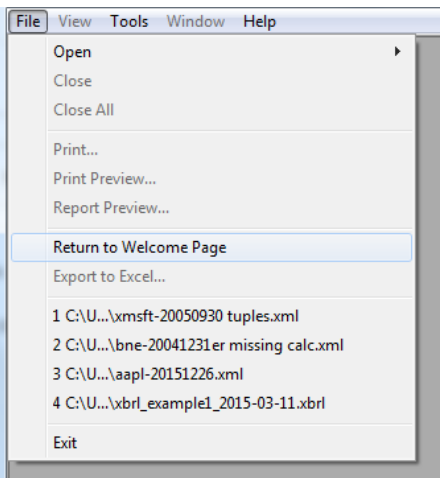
File View Tools Window Help

Open
Close
Close All

Print...
Print Preview...
Report Preview...

Return to Welcome Page
Export to Excel...

1 C:\U...\xmsft-20050930 tuples.xml
2 C:\U...\bne-20041231er missing calc.xml
3 C:\U...\aapl-20151226.xml
4 C:\U...\xbrl_example1_2015-03-11.xbrl

Exit